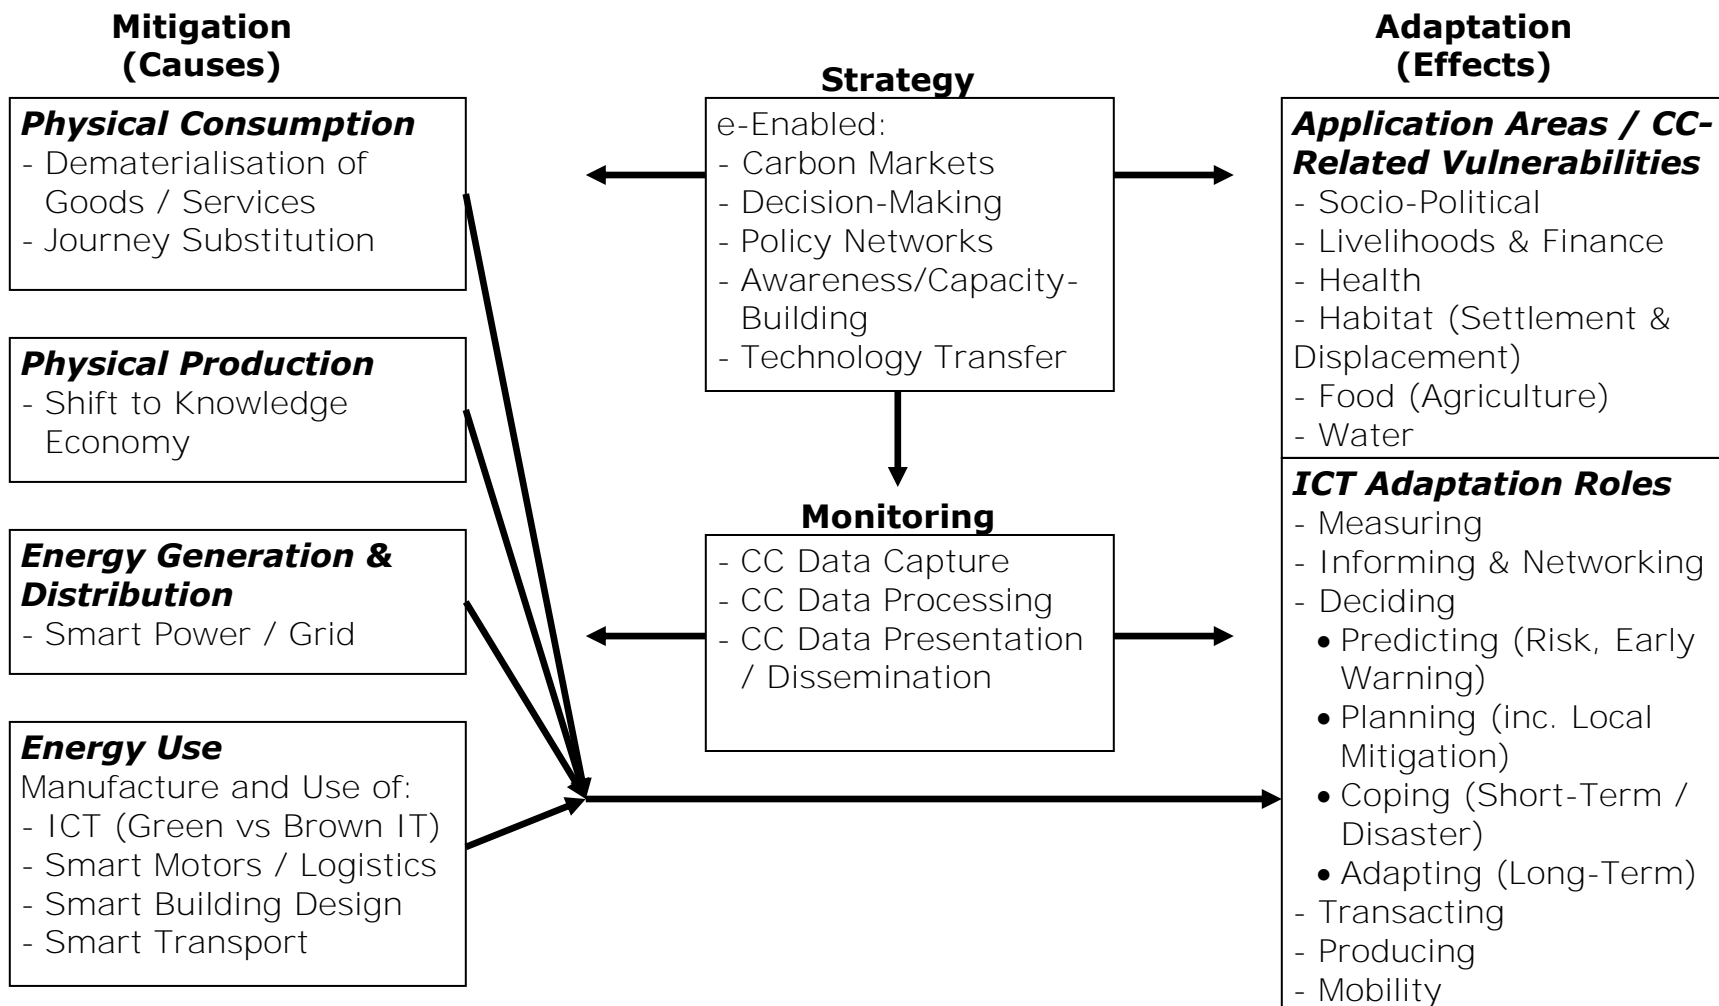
Mitigation
(Causes)

Physical Consumption
- Dematerialisation of Goods / Services
- Journey Substitution

Physical Production
- Shift to Knowledge Economy

Energy Generation & Distribution
- Smart Power / Grid

Energy Use
Manufacture and Use of:
- ICT (Green vs Brown IT)
- Smart Motors / Logistics
- Smart Building Design
- Smart Transport

Strategy
e-Enabled:
- Carbon Markets
- Decision-Making
- Policy Networks
- Awareness/Capacity-Building
- Technology Transfer

Monitoring
- CC Data Capture
- CC Data Processing
- CC Data Presentation / Dissemination

Adaptation
(Effects)

Application Areas / CC-Related Vulnerabilities
- Socio-Political
- Livelihoods & Finance
- Health
- Habitat (Settlement & Displacement)
- Food (Agriculture)
- Water

ICT Adaptation Roles
- Measuring
- Informing & Networking
- Deciding
• Predicting (Risk, Early Warning)
• Planning (inc. Local Mitigation)
• Coping (Short-Term / Disaster)
• Adapting (Long-Term)
- Transacting
- Producing
- Mobility